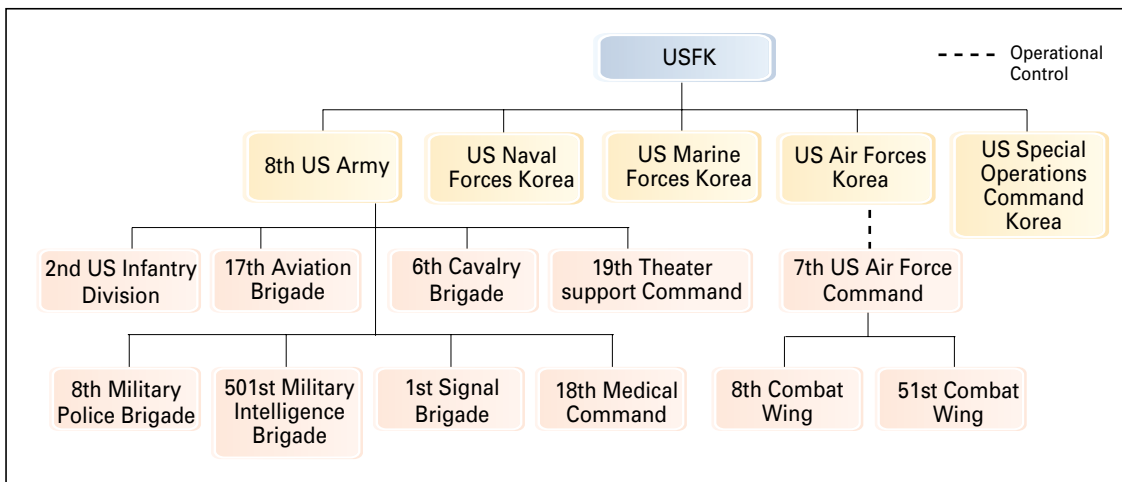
USFK

Operational Control

8th US Army

US Naval Forces Korea

US Marine Forces Korea

US Air Forces Korea

US Special Operations Command Korea

2nd US Infantry Division

17th Aviation Brigade

6th Cavalry Brigade

19th Theater support Command

7th US Air Force Command

8th Military Police Brigade

501st Military Intelligence Brigade

1st Signal Brigade

18th Medical Command

8th Combat Wing

51st Combat Wing